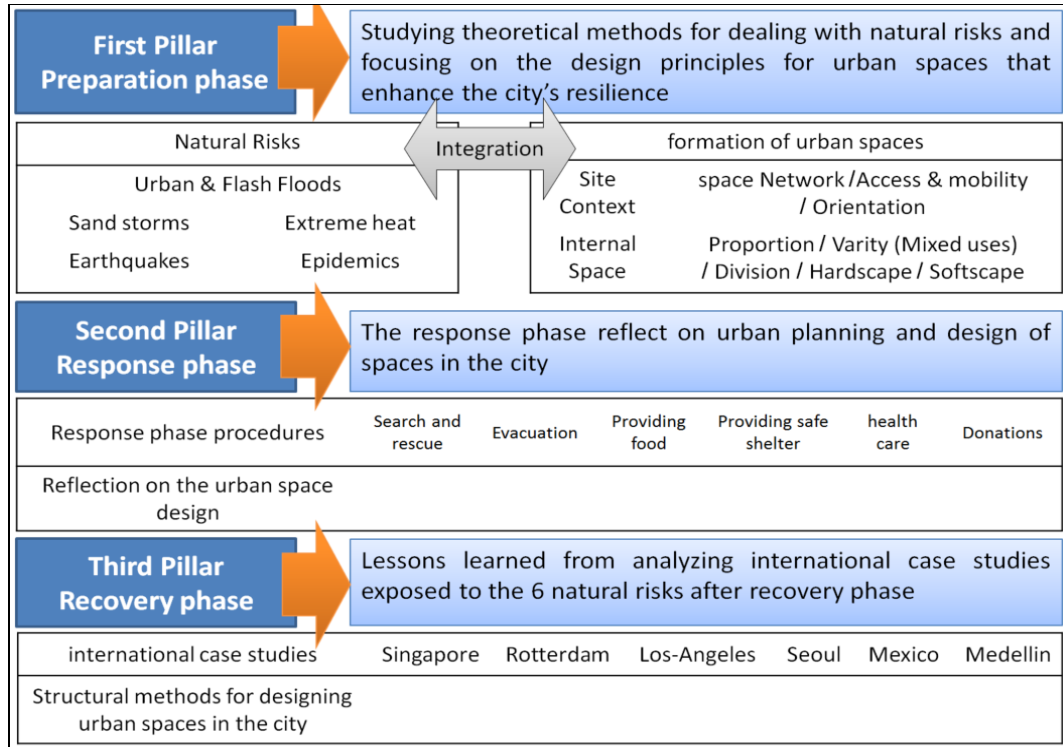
First Pillar
Preparation phase

Studying theoretical methods for dealing with natural risks and focusing on the design principles for urban spaces that enhance the city's resilience

Natural Risks

Integration

formation of urban spaces

Urban & Flash Floods
Sand storms
Extreme heat
Earthquakes
Epidemics

Site Context
space Network / Access & mobility / Orientation

Internal Space
Proportion / Varity (Mixed uses) / Division / Hardscape / Softscape

Second Pillar
Response phase

The response phase reflect on urban planning and design of spaces in the city

| Response phase procedures | Search and rescue | Evacuation | Providing food | Providing safe shelter | health care | Donations |
|---|---|---|---|---|---|---|
| Reflection on the urban space design | | | | | | |

Third Pillar
Recovery phase

Lessons learned from analyzing international case studies exposed to the 6 natural risks after recovery phase

| international case studies | Singapore | Rotterdam | Los-Angeles | Seoul | Mexico | Medellin |
|---|---|---|---|---|---|---|
| Structural methods for designing urban spaces in the city | | | | | | |